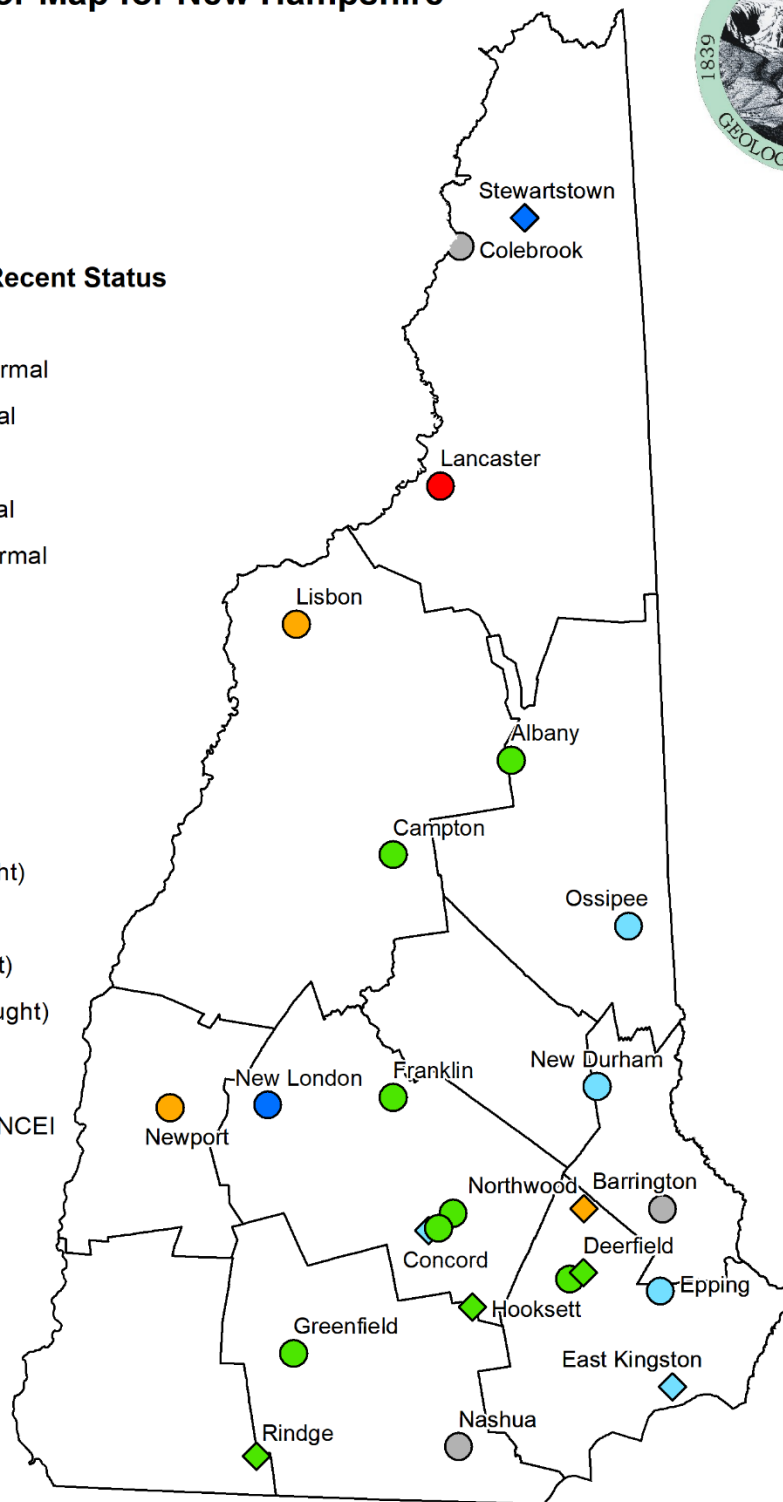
Map for New Hampshire

1839
GEOLOG

Recent Status
rmal
al
al
rmal
nt)
t)
ught)
NCEI

Stewartstown
Colebrook
Lancaster
Lisbon
Albany
Campton
Ossipee
New Durham
New London
Franklin
Newport
Northwood
Barrington
Concord
Deerfield
Epping
Hooksett
Greenfield
East Kingston
Rindge
Nashua